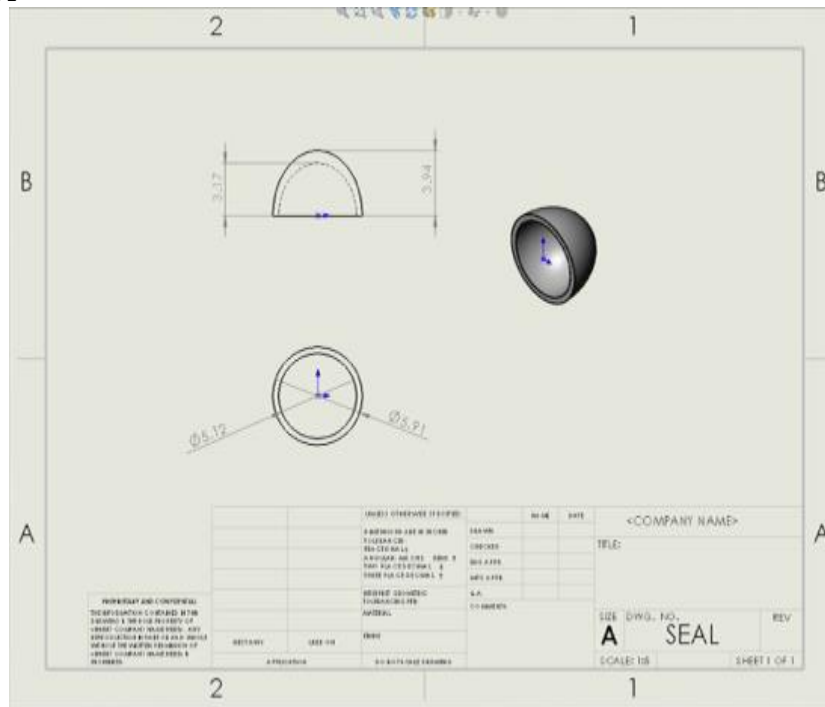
2
1
B
B
3.17
3.94
Ø5.12
Ø5.91
A
A
UNLESS OTHERWISE SPECIFIED:
NAME
DATE
<COMPANY NAME>
DRAWN
CHECKED
TITLE:
ENG APPR.
MFG APPR.
Q.A.
COMMENTS:
MATERIAL
FINISH
PROPRIETARY AND CONFIDENTIAL
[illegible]
NEXT ASSY
USED ON
APPLICATION
DO NOT SCALE DRAWING
SIZE
DWG. NO.
REV
A
SEAL
SCALE: 1:5
SHEET 1 OF 1
2
1